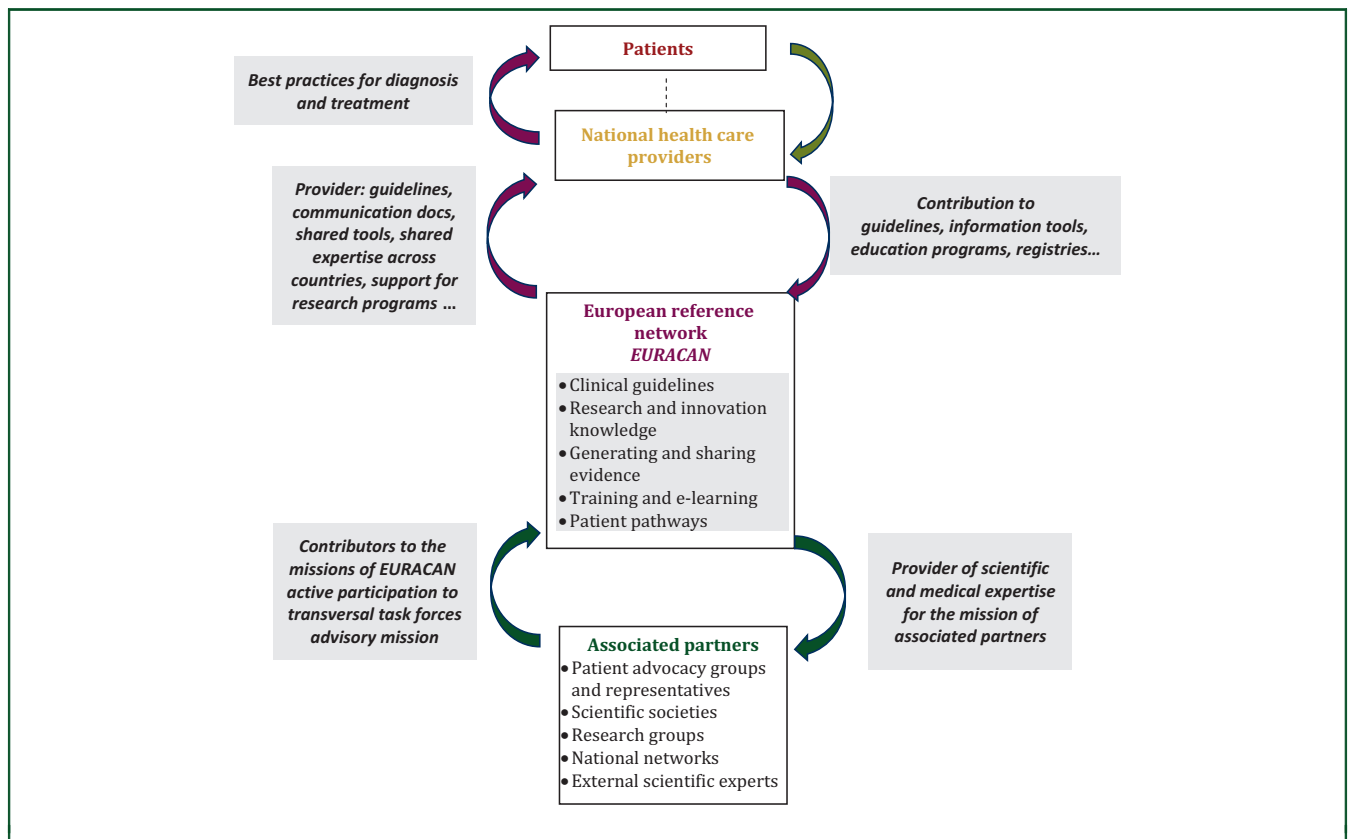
Patients

Best practices for diagnosis and treatment

National health care providers

Provider: guidelines, communication docs, shared tools, shared expertise across countries, support for research programs …

Contribution to guidelines, information tools, education programs, registries…

European reference network
EURACAN

• Clinical guidelines
• Research and innovation knowledge
• Generating and sharing evidence
• Training and e-learning
• Patient pathways

Contributors to the missions of EURACAN active participation to transversal task forces advisory mission

Provider of scientific and medical expertise for the mission of associated partners

Associated partners

• Patient advocacy groups and representatives
• Scientific societies
• Research groups
• National networks
• External scientific experts